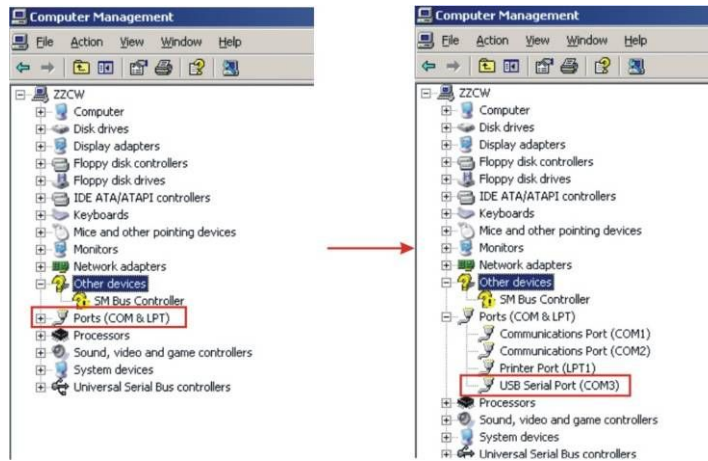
Computer Management
File Action View Window Help
ZZCW
Computer
Disk drives
Display adapters
Floppy disk controllers
Floppy disk drives
IDE ATA/ATAPI controllers
Keyboards
Mice and other pointing devices
Monitors
Network adapters
Other devices
SM Bus Controller
Ports (COM & LPT)
Processors
Sound, video and game controllers
System devices
Universal Serial Bus controllers

Computer Management
File Action View Window Help
ZZCW
Computer
Disk drives
Display adapters
Floppy disk controllers
Floppy disk drives
IDE ATA/ATAPI controllers
Keyboards
Mice and other pointing devices
Monitors
Network adapters
Other devices
SM Bus Controller
Ports (COM & LPT)
Communications Port (COM1)
Communications Port (COM2)
Printer Port (LPT1)
USB Serial Port (COM3)
Processors
Sound, video and game controllers
System devices
Universal Serial Bus controllers